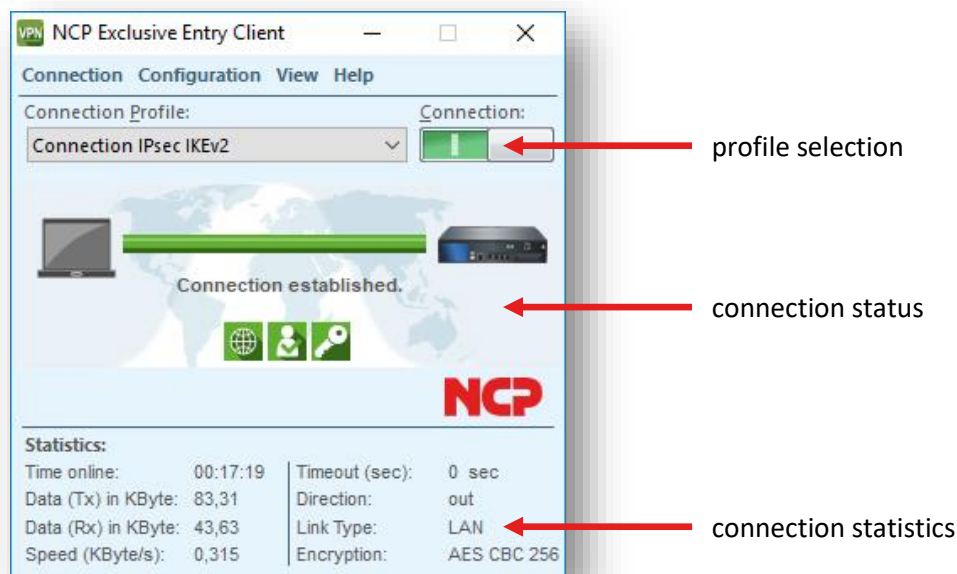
VPN NCP Exclusive Entry Client

Connection Configuration View Help

Connection Profile:
Connection IPsec IKEv2

Connection:

profile selection

Connection established.

connection status

NCP

Statistics:

| | | | |
|---|---|---|---|
| Time online: | 00:17:19 | Timeout (sec): | 0 sec |
| Data (Tx) in KByte: | 83,31 | Direction: | out |
| Data (Rx) in KByte: | 43,63 | Link Type: | LAN |
| Speed (KByte/s): | 0,315 | Encryption: | AES CBC 256 |

connection statistics